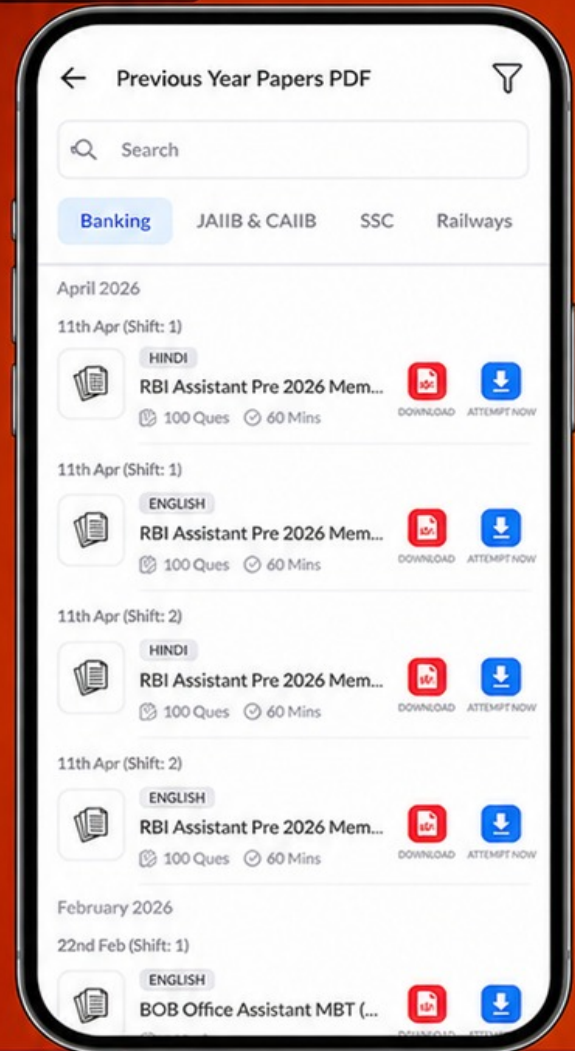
Previous Year Papers PDF

Search

Banking JAIIB & CAIIB SSC Railways

April 2026

11th Apr (Shift: 1)

HINDI
RBI Assistant Pre 2026 Mem...
100 Ques 60 Mins
DOWNLOAD ATTEMPT NOW

11th Apr (Shift: 1)

ENGLISH
RBI Assistant Pre 2026 Mem...
100 Ques 60 Mins
DOWNLOAD ATTEMPT NOW

11th Apr (Shift: 2)

HINDI
RBI Assistant Pre 2026 Mem...
100 Ques 60 Mins
DOWNLOAD ATTEMPT NOW

11th Apr (Shift: 2)

ENGLISH
RBI Assistant Pre 2026 Mem...
100 Ques 60 Mins
DOWNLOAD ATTEMPT NOW

February 2026

22nd Feb (Shift: 1)

ENGLISH
BOB Office Assistant MBT (...
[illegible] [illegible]